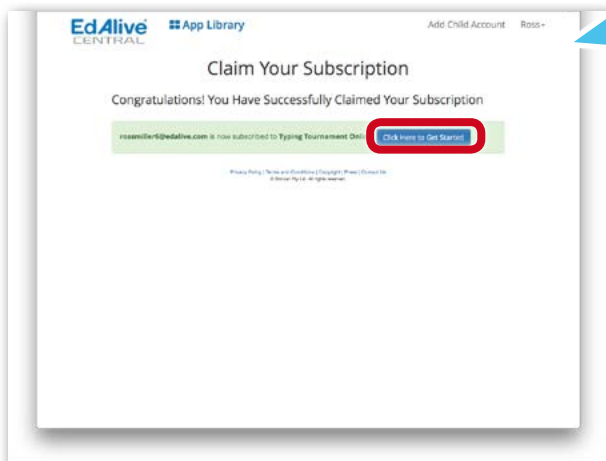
EdAlive CENTRAL

App Library

Add Child Account Ross

Claim Your Subscription

Congratulations! You Have Successfully Claimed Your Subscription

rossmiller6@edalive.com is now subscribed to Typing Tournament Onli

Click Here to Get Started

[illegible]